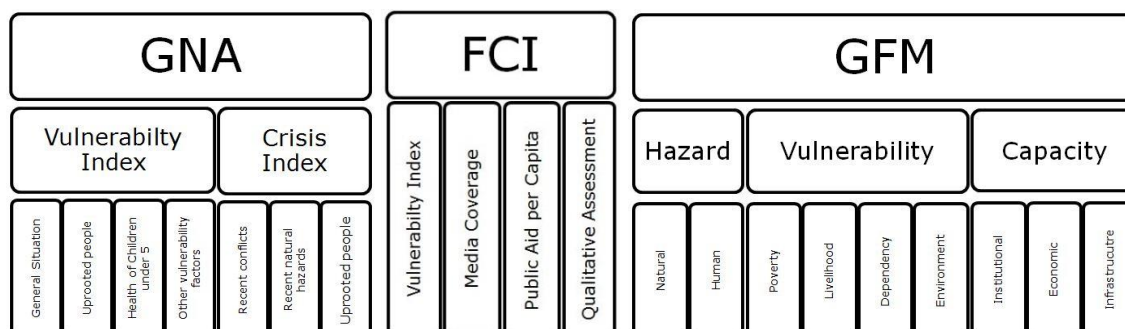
GNA

Vulnerabilty Index

General Situation

Uprooted people

Health of Children under 5

Other vulnerability factors

Crisis Index

Recent conflicts

Recent natural hazards

Uprooted people

FCI

Vulnerabilty Index

Media Coverage

Public Aid per Capita

Qualitative Assessment

GFM

Hazard

Natural

Human

Vulnerability

Poverty

Livelihood

Dependency

Environment

Capacity

Institutional

Economic

Infrastrucutre